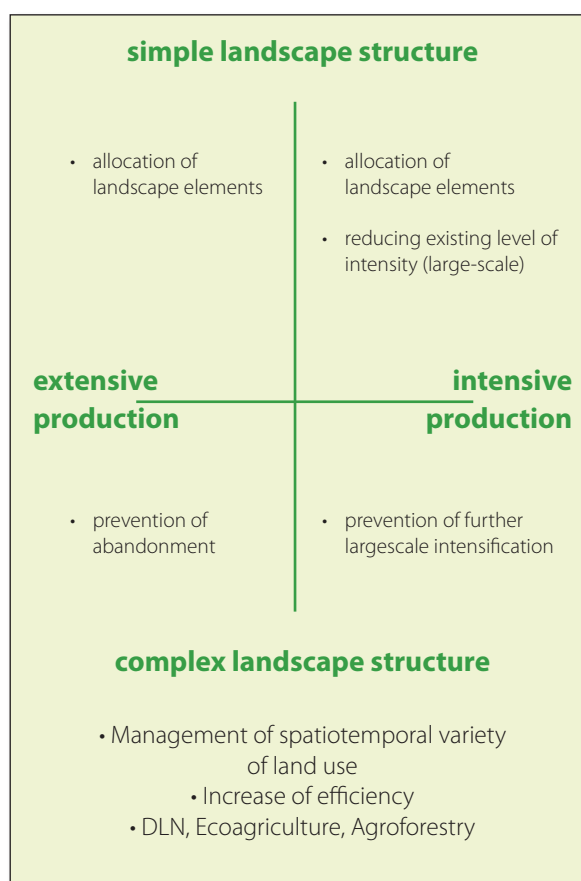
simple landscape structure

• allocation of landscape elements

• allocation of landscape elements

• reducing existing level of intensity (large-scale)

extensive production

intensive production

• prevention of abandonment

• prevention of further largescale intensification

complex landscape structure

• Management of spatiotemporal variety of land use
• Increase of efficiency
• DLN, Ecoagriculture, Agroforestry